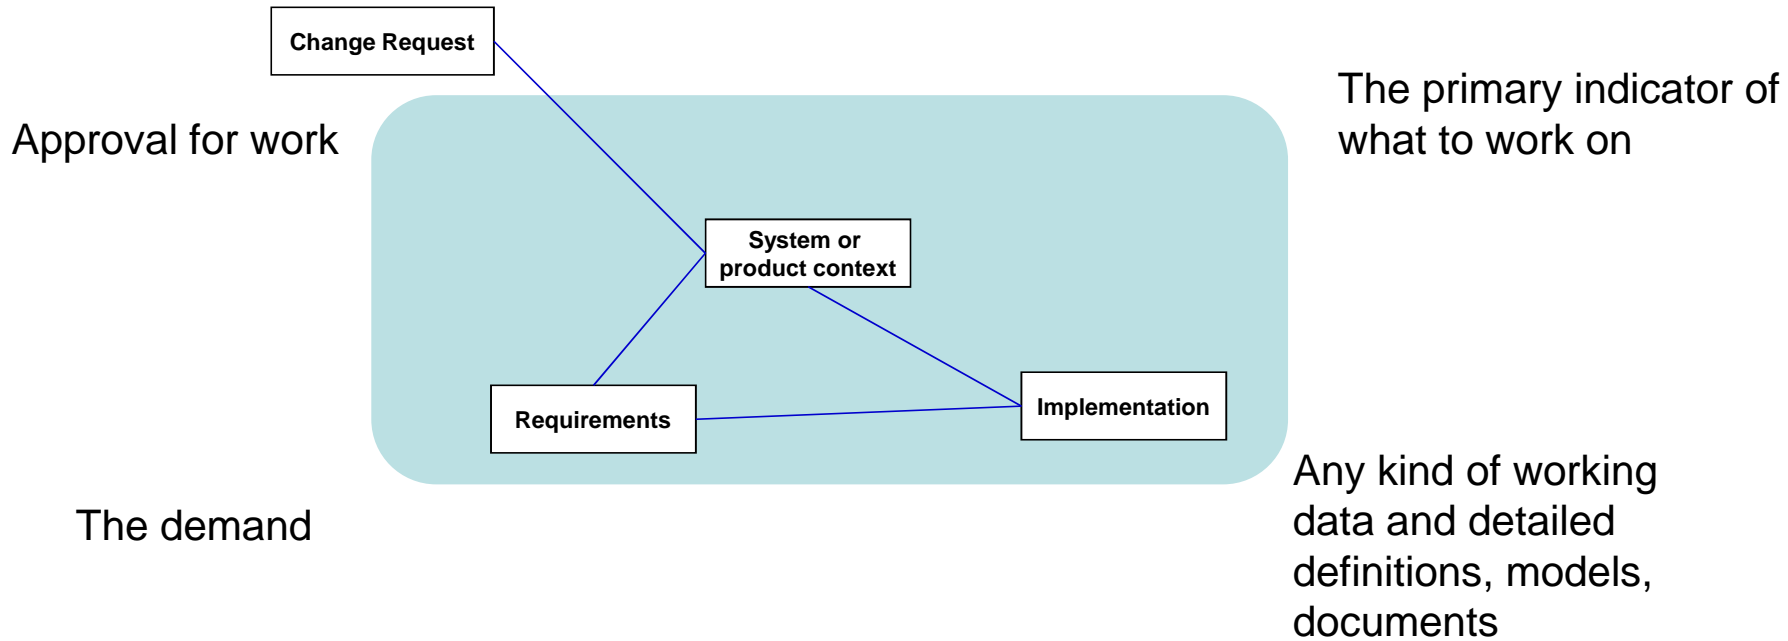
Change Request

Approval for work

The primary indicator of what to work on

System or product context

Requirements

Implementation

The demand

Any kind of working data and detailed definitions, models, documents